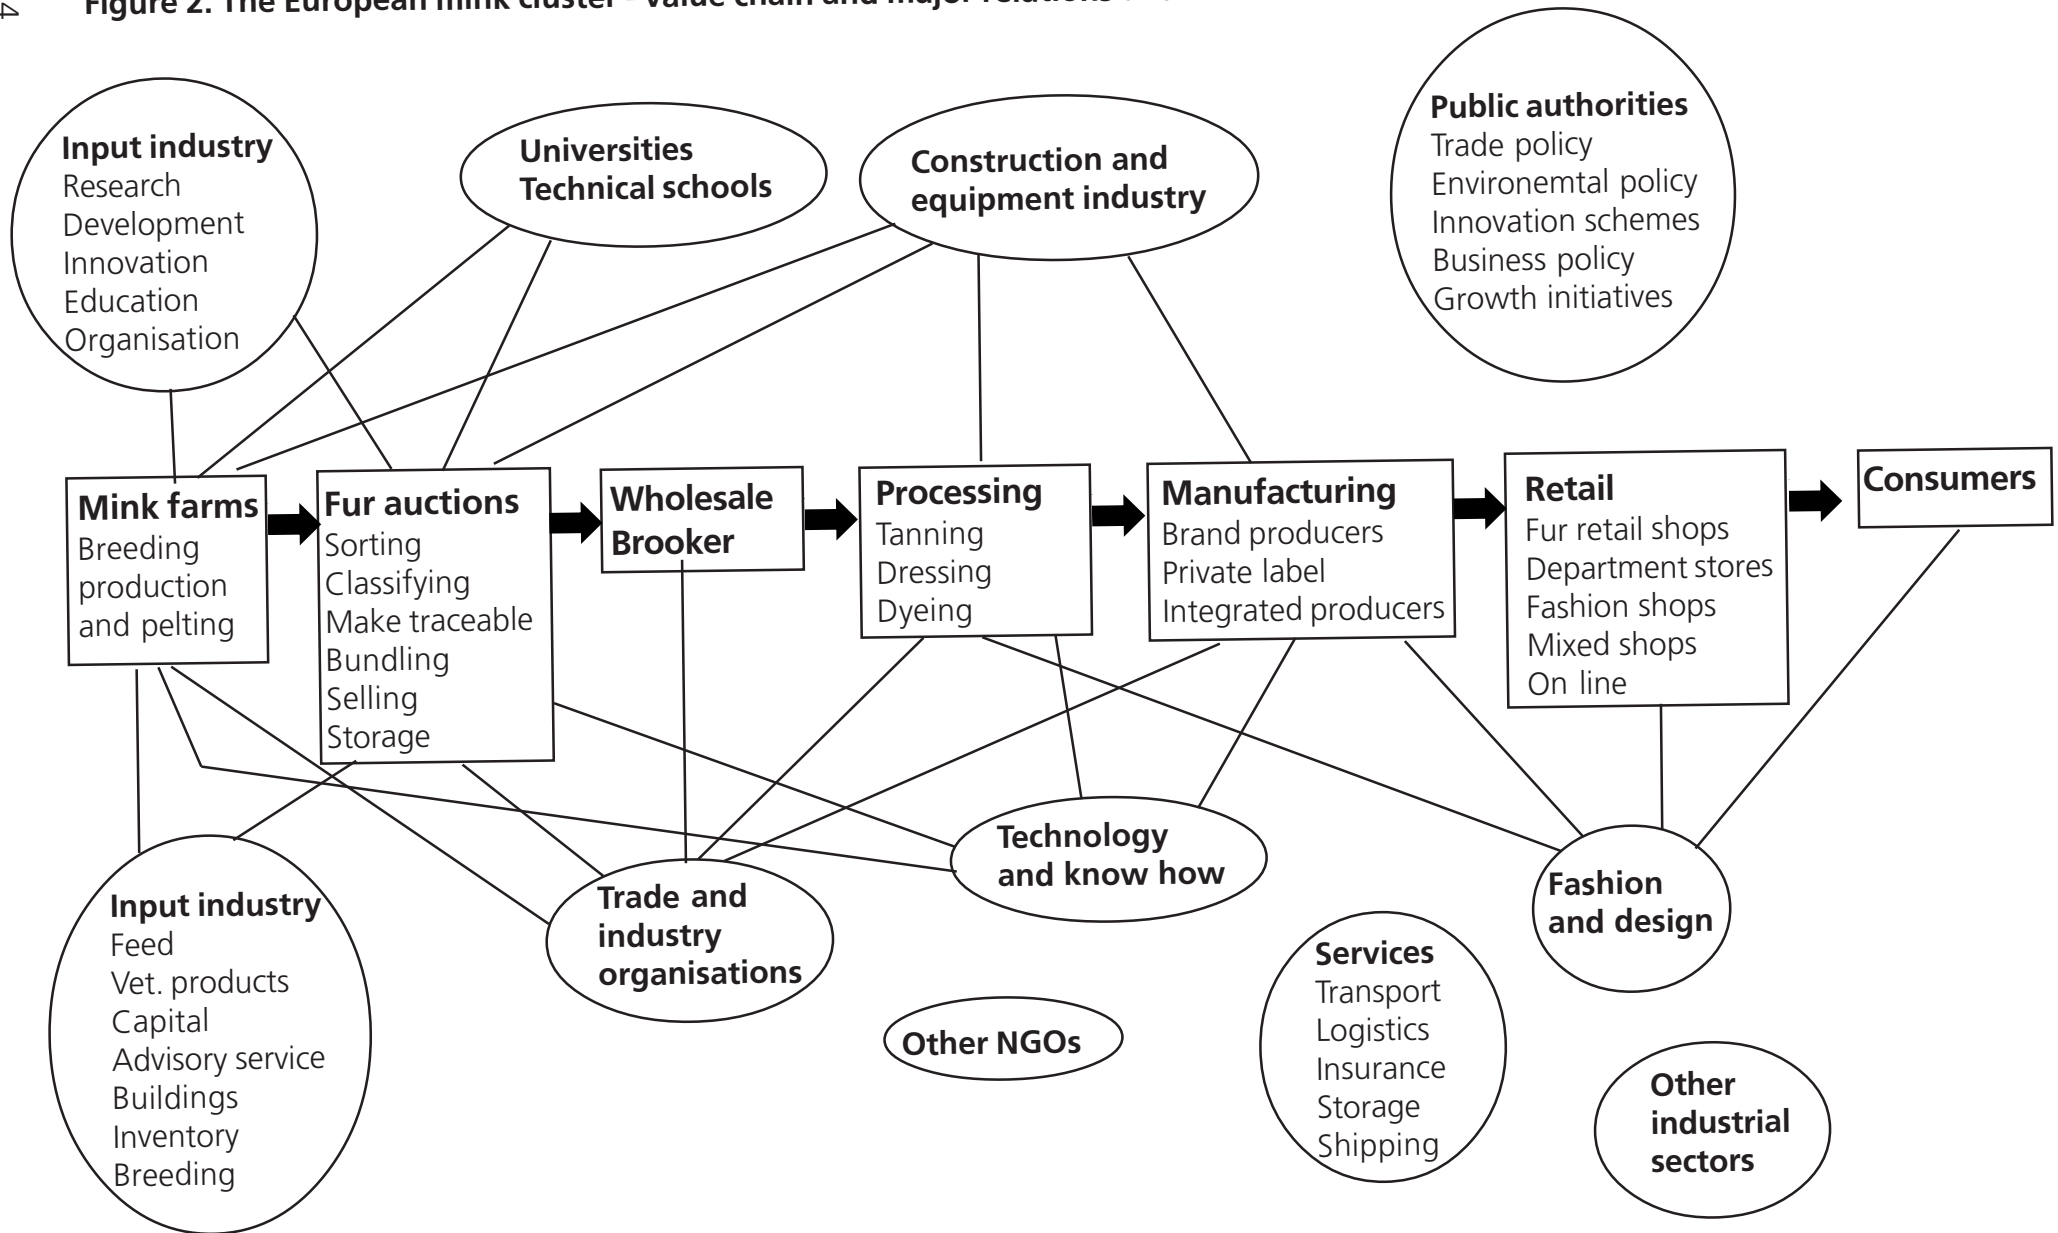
4

Figure 2. The European mink cluster - value chain and major relations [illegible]

Input industry
Research
Development
Innovation
Education
Organisation

Universities
Technical schools

Construction and equipment industry

Public authorities
Trade policy
Environemtal policy
Innovation schemes
Business policy
Growth initiatives

Mink farms
Breeding production and pelting

Fur auctions
Sorting
Classifying
Make traceable
Bundling
Selling
Storage

Wholesale
Brooker

Processing
Tanning
Dressing
Dyeing

Manufacturing
Brand producers
Private label
Integrated producers

Retail
Fur retail shops
Department stores
Fashion shops
Mixed shops
On line

Consumers

Technology and know how

Trade and industry organisations

Fashion and design

Input industry
Feed
Vet. products
Capital
Advisory service
Buildings
Inventory
Breeding

Other NGOs

Services
Transport
Logistics
Insurance
Storage
Shipping

Other industrial sectors